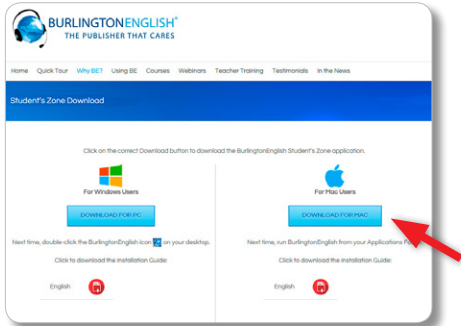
BURLINGTONENGLISH®
THE PUBLISHER THAT CARES

Home Quick Tour Why BE? Using BE Courses Webinars Teacher Training Testimonials In the News

Student's Zone Download

Click on the correct Download button to download the BurlingtonEnglish Student's Zone application.

For Windows Users

DOWNLOAD FOR PC

Next time, double-click the BurlingtonEnglish icon on your desktop.

Click to download the Installation Guide:

English

For Mac Users

DOWNLOAD FOR MAC

Next time, run BurlingtonEnglish from your Applications F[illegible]

Click to download the Installation Guide:

English